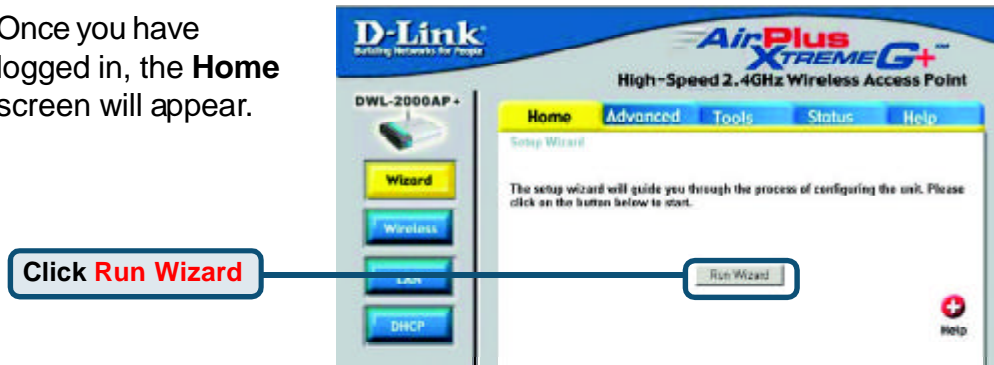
Once you have logged in, the **Home** screen will appear.

D-Link
Building Networks for People

AirPlus XtremeG+
High-Speed 2.4GHz Wireless Access Point

DWL-2000AP+

Home Advanced Tools Status Help

Setup Wizard

The setup wizard will guide you through the process of configuring the unit. Please click on the button below to start.

Wizard
Wireless
LAN
DHCP

Run Wizard

Help

Click Run Wizard